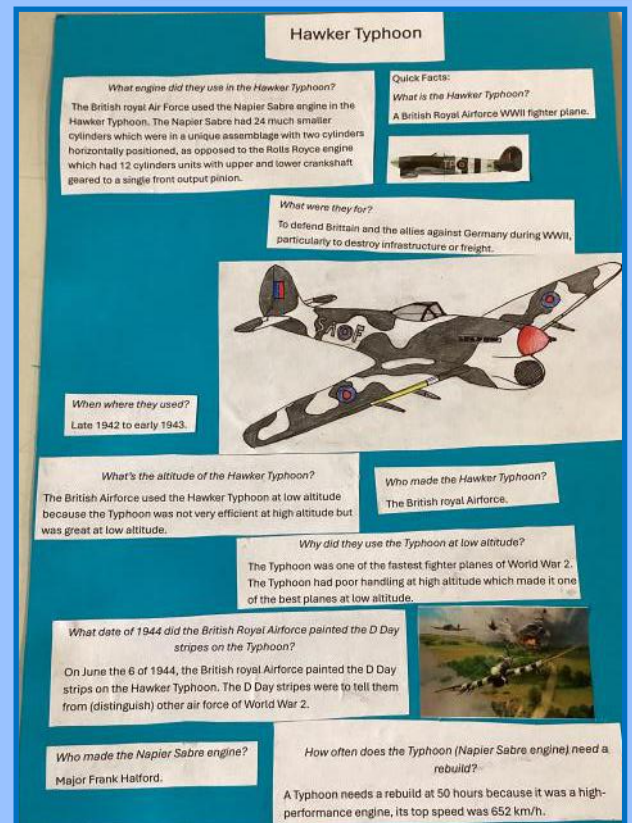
Hawker Typhoon

What engine did they use in the Hawker Typhoon?

The British royal Air Force used the Napier Sabre engine in the Hawker Typhoon. The Napier Sabre had 24 much smaller cylinders which were in a unique assemblage with two cylinders horizontally positioned, as opposed to the Rolls Royce engine which had 12 cylinders units with upper and lower crankshaft geared to a single front output pinion.

Quick Facts:

What is the Hawker Typhoon?

A British Royal Airforce WWII fighter plane.

What were they for?

To defend Brittain and the allies against Germany during WWII, particularly to destroy infrastructure or freight.

SA OF

When where they used?

Late 1942 to early 1943.

What's the altitude of the Hawker Typhoon?

The British Airforce used the Hawker Typhoon at low altitude because the Typhoon was not very efficient at high altitude but was great at low altitude.

Who made the Hawker Typhoon?

The British royal Airforce.

Why did they use the Typhoon at low altitude?

The Typhoon was one of the fastest fighter planes of World War 2. The Typhoon had poor handling at high altitude which made it one of the best planes at low altitude.

What date of 1944 did the British Royal Airforce painted the D Day stripes on the Typhoon?

On June the 6 of 1944, the British royal Airforce painted the D Day strips on the Hawker Typhoon. The D Day stripes were to tell them from (distinguish) other air force of World War 2.

Who made the Napier Sabre engine?

Major Frank Halford.

How often does the Typhoon (Napier Sabre engine) need a rebuild?

A Typhoon needs a rebuild at 50 hours because it was a high-performance engine, its top speed was 652 km/h.